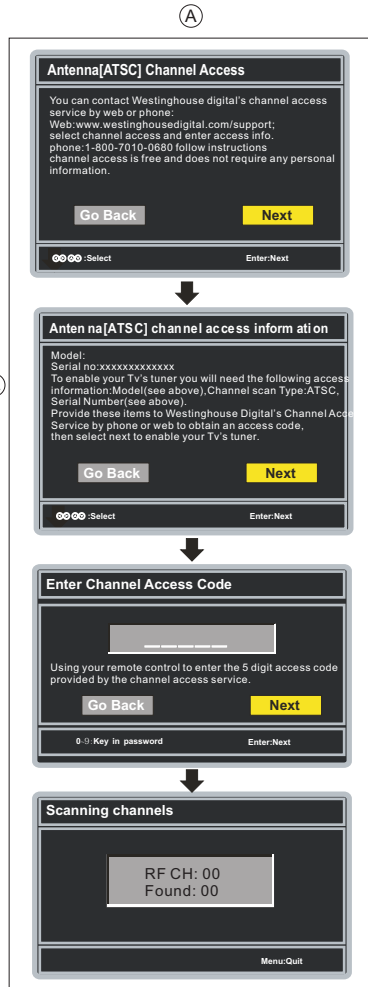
A

Antenna[ATSC] Channel Access

You can contact Westinghouse digital's channel access service by web or phone:
Web:www.westinghousedigital.com/support;
select channel access and enter access info.
phone:1-800-7010-0680 follow instructions
channel access is free and does not require any personal information.

Go Back

Next

:Select

Enter:Next

Anten na[ATSC] chan nel ac cess inform ati on

Model:
Serial no:xxxxxxxxxxxxx
To enable your Tv's tuner you will need the following access information:Model(see above),Channel scan Type:ATSC, Serial Number(see above).
Provide these items to Westinghouse Digital's Channel Acce Service by phone or web to obtain an access code, then select next to enable your Tv's tuner.

Go Back

Next

:Select

Enter:Next

Enter Channel Access Code

_ _ _ _ _

Using your remote control to enter the 5 digit access code provided by the channel access service.

Go Back

Next

0-9:Key in password

Enter:Next

Scanning channels

RF CH: 00
Found: 00

Menu:Quit